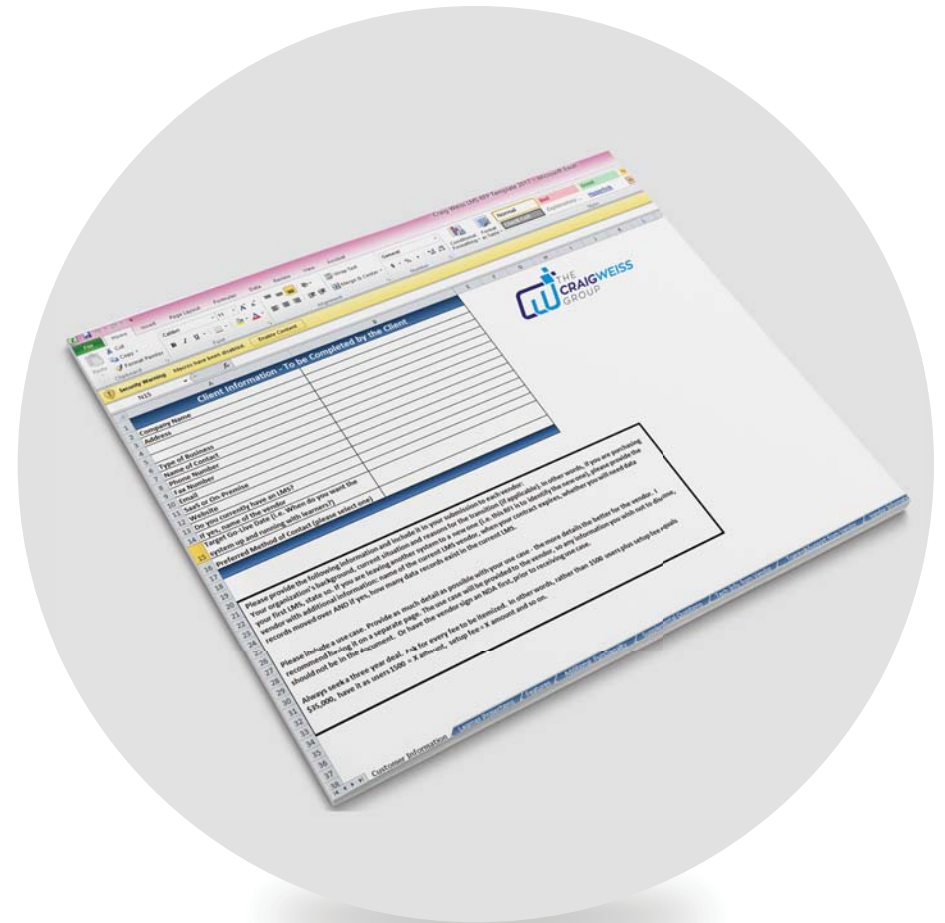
Craig Weiss LMS RFP Template 2017 - Microsoft Excel

File Home Insert Page Layout Formulas Data Review View Acrobat

Cut Copy Format Painter Paste Clipboard Calibri 11 Font Wrap Text Merge & Center Alignment General Number Conditional Formatting Format as Table Normal Bad Good Check Cell Explanatory... Neutral Hyperlink Styles

Security Warning Macros have been disabled. Enable Content

N15

THE CRAIGWEISS GROUP

Client Information - To be Completed by the Client

Company Name
Address
Type of Business
Name of Contact
Phone Number
Fax Number
Email
SaaS or On-Premise
Website
Do you currently have an LMS?
If yes, name of the vendor
Target Go-Live Date (i.e. When do you want the system up and running with learners?)
Preferred Method of Contact (please select one)

Please provide the following information and include it in your submission to each vendor: Your organization's background, current situation and reasons for the transition (if applicable). In other words, if you are purchasing your first LMS, state so. If you are leaving another system to a new one (i.e. this RFP is to identify the new one), please provide the vendor with additional information: name of the current LMS vendor, when your contract expires, whether you will need data records moved over AND if yes, how many data records exist in the current LMS.

Please include a use case. Provide as much detail as possible with your use case - the more details the better for the vendor. I recommend having it on a separate page. The use case will be provided to the vendor, so any information you wish not to divulge, should not be in the document. Or have the vendor sign an NDA first, prior to receiving use case.

Always seek a three year deal. Ask for every fee to be itemized. In other words, rather than 1500 users plus setup fee equals $35,000, have it as users 1500 = X amount, setup fee = X amount and so on.

Customer Information